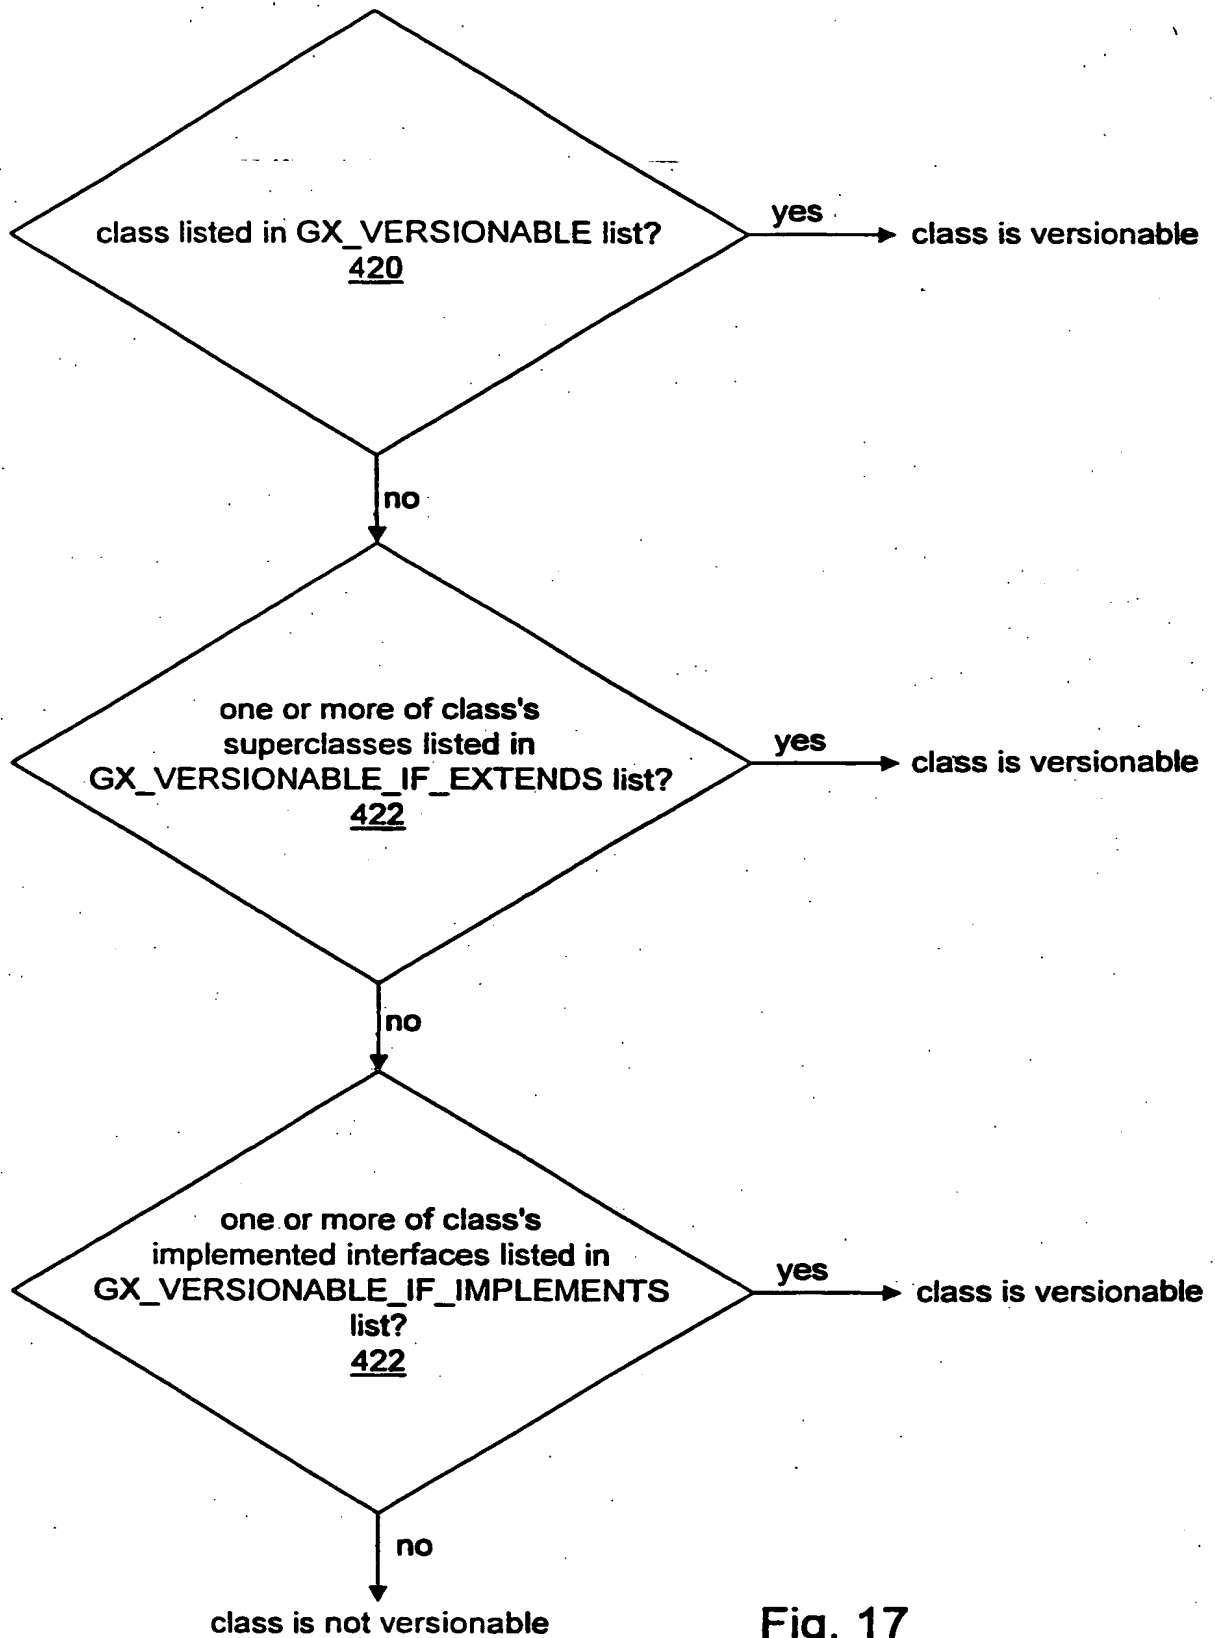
class listed in GX_VERSIONABLE list?
420

yes

class is versionable

no

one or more of class's superclasses listed in GX_VERSIONABLE_IF_EXTENDS list?
422

yes

class is versionable

no

one or more of class's implemented interfaces listed in GX_VERSIONABLE_IF_IMPLEMENTS list?
422

yes

class is versionable

no

class is not versionable

Fig. 17